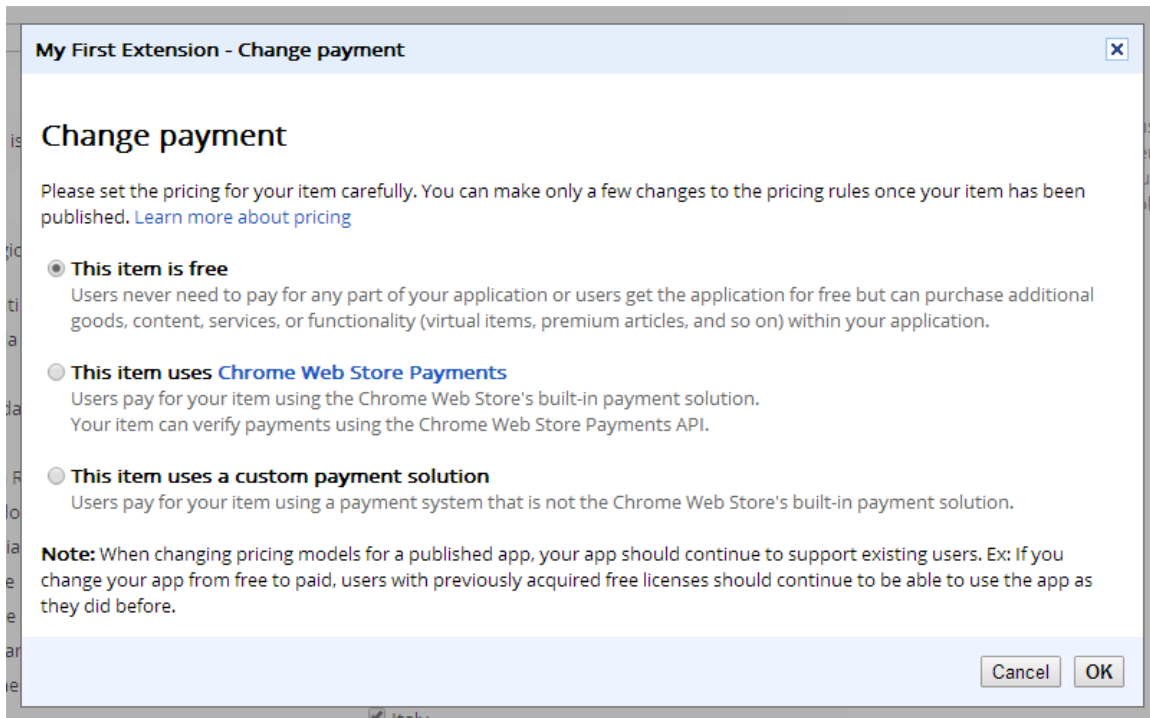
My First Extension - Change payment

Change payment

Please set the pricing for your item carefully. You can make only a few changes to the pricing rules once your item has been published. Learn more about pricing

This item is free
Users never need to pay for any part of your application or users get the application for free but can purchase additional goods, content, services, or functionality (virtual items, premium articles, and so on) within your application.

This item uses Chrome Web Store Payments
Users pay for your item using the Chrome Web Store's built-in payment solution.
Your item can verify payments using the Chrome Web Store Payments API.

This item uses a custom payment solution
Users pay for your item using a payment system that is not the Chrome Web Store's built-in payment solution.

Note: When changing pricing models for a published app, your app should continue to support existing users. Ex: If you change your app from free to paid, users with previously acquired free licenses should continue to be able to use the app as they did before.

Cancel OK